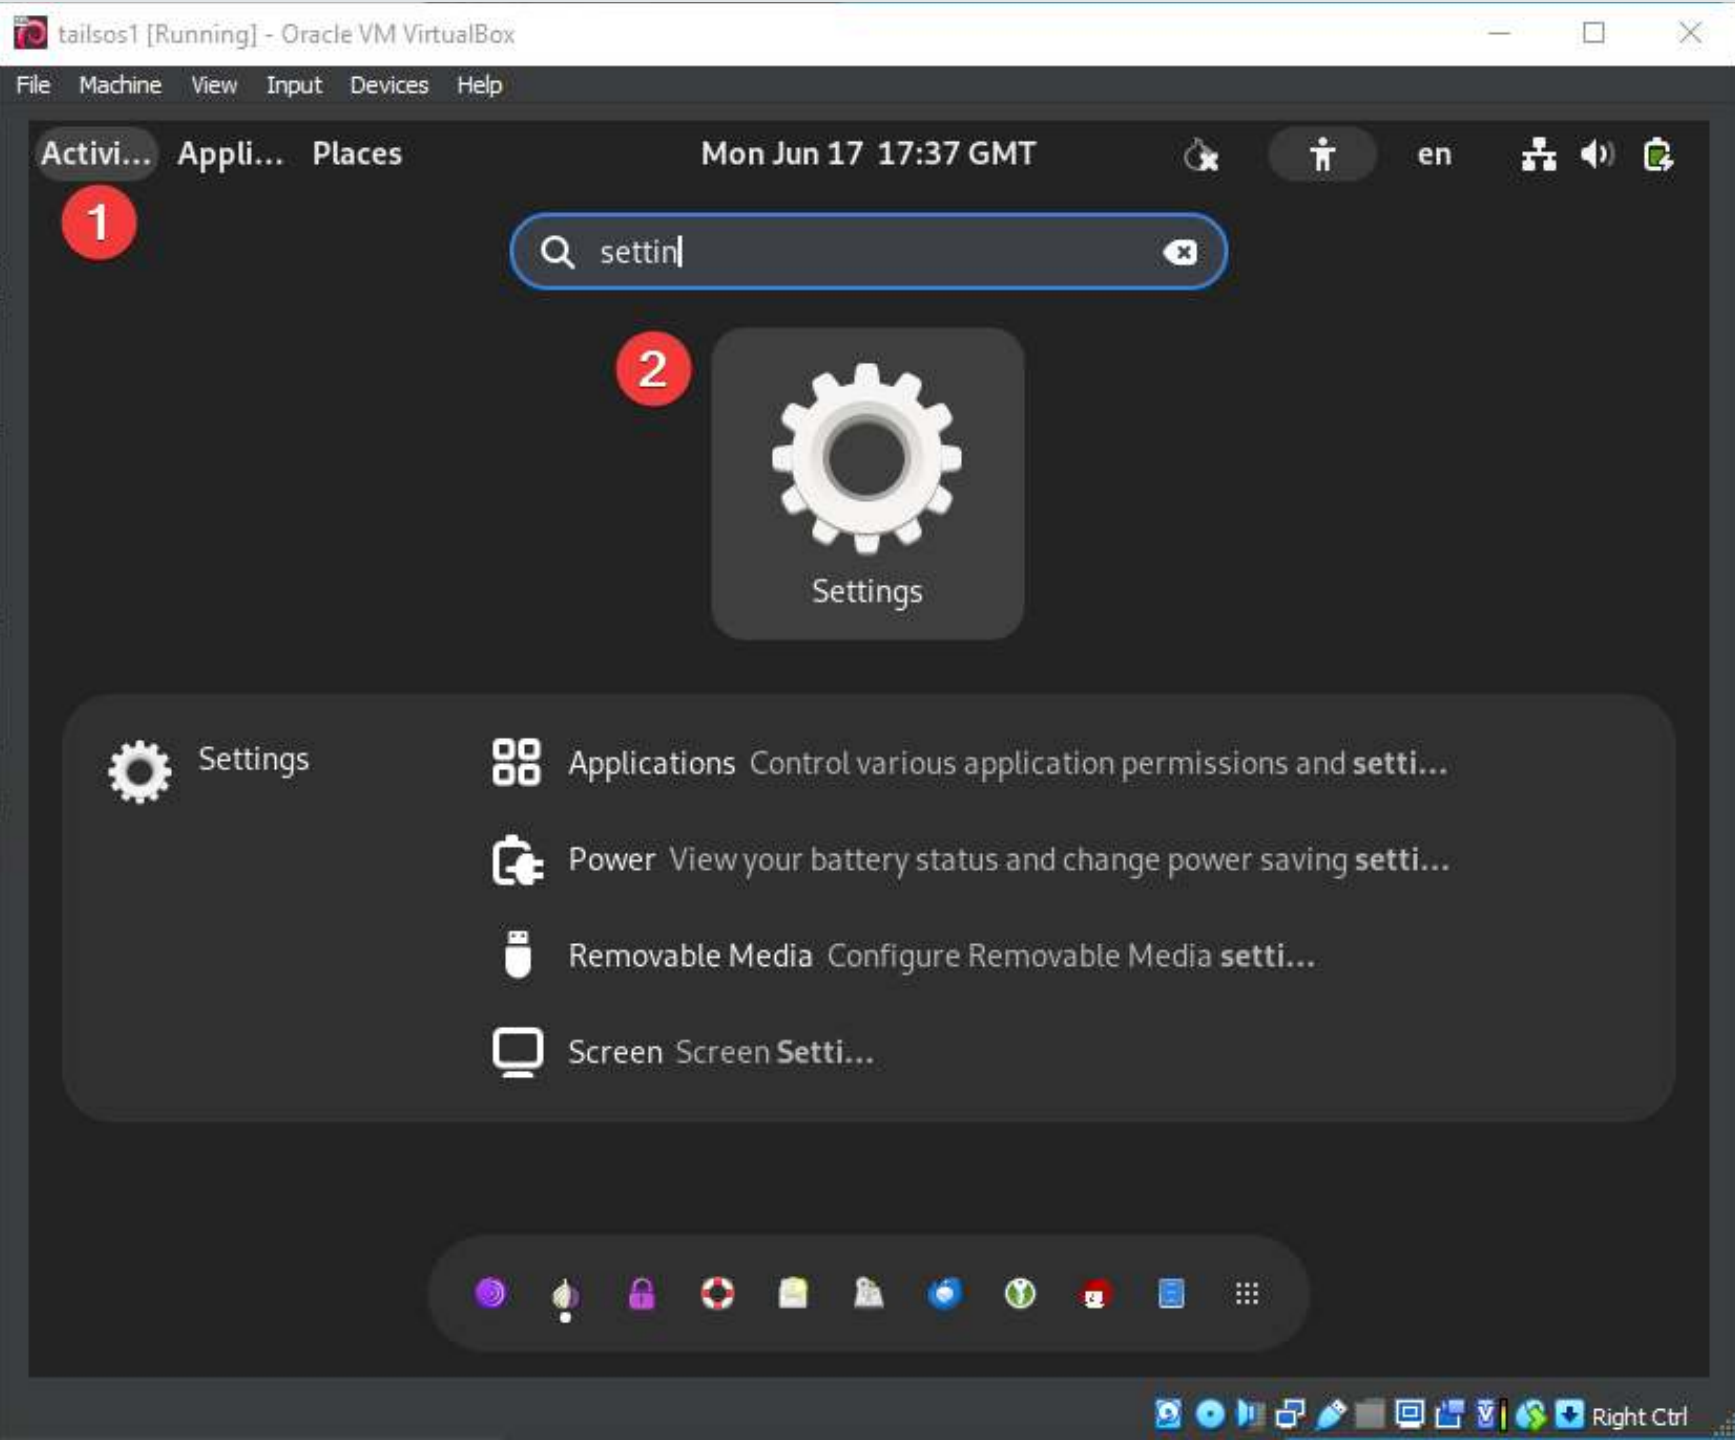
tailsos1 [Running] - Oracle VM VirtualBox

File Machine View Input Devices Help

Activi... Appli... Places Mon Jun 17 17:37 GMT en

1

settin

2

Settings

Settings

Applications Control various application permissions and setti...

Power View your battery status and change power saving setti...

Removable Media Configure Removable Media setti...

Screen Screen Setti...

Right Ctrl